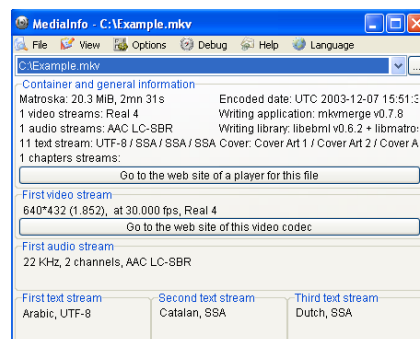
MediaInfo - C:\Example.mkv

File View Options Debug Help Language

C:\Example.mkv

Container and general information
Matroska: 20.3 MiB, 2mn 31s
1 video streams: Real 4
1 audio streams: AAC LC-SBR
11 text stream: UTF-8 / SSA / SSA / SSA
1 chapters streams:
Encoded date: UTC 2003-12-07 15:51:3
Writing application: mkvmerge v0.7.8
Writing library: libebml v0.6.2 + libmatro
Cover: Cover Art 1 / Cover Art 2 / Cover A
Go to the web site of a player for this file

First video stream
640*432 (1.852), at 30.000 fps, Real 4
Go to the web site of this video codec

First audio stream
22 KHz, 2 channels, AAC LC-SBR

First text stream
Arabic, UTF-8

Second text stream
Catalan, SSA

Third text stream
Dutch, SSA